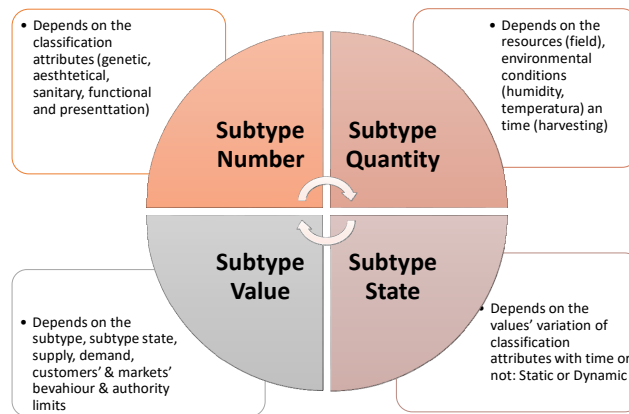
• Depends on the classification attributes (genetic, aesthtetical, sanitary, functional and presenttation)

• Depends on the resources (field), environmental conditions (humidity, temperatura) an time (harvesting)

Subtype Number

Subtype Quantity

Subtype Value

Subtype State

• Depends on the subtype, subtype state, supply, demand, customers' & markets' bevahiour & authority limits

• Depends on the values' variation of classification attributes with time or not: Static or Dynamic